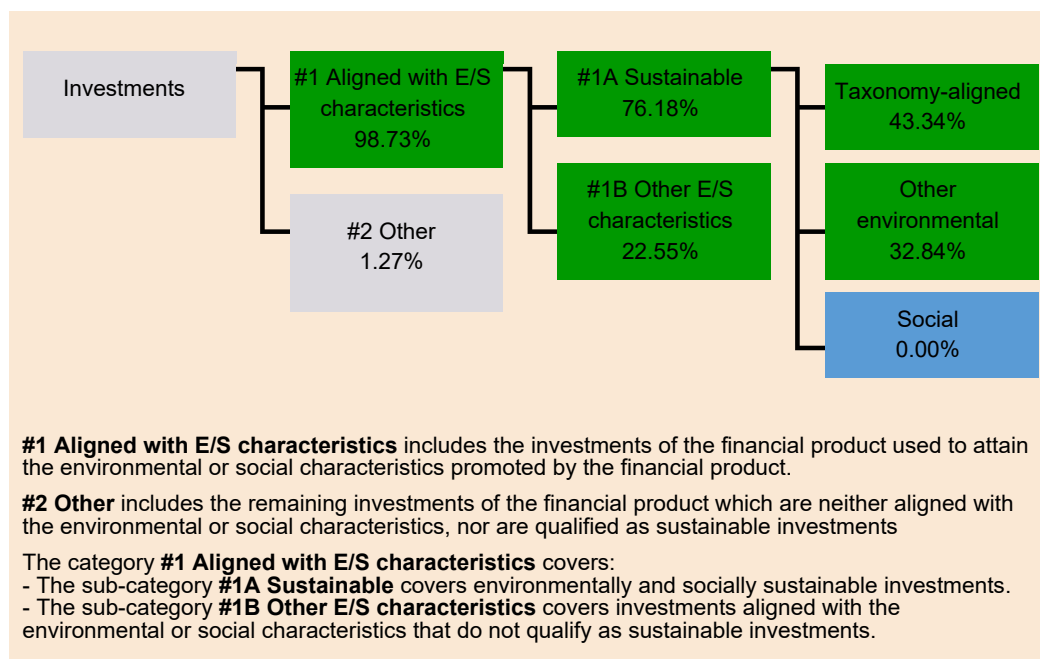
Investments

#1 Aligned with E/S characteristics 98.73%

#2 Other 1.27%

#1A Sustainable 76.18%

#1B Other E/S characteristics 22.55%

Taxonomy-aligned 43.34%

Other environmental 32.84%

Social 0.00%

**#1 Aligned with E/S characteristics** includes the investments of the financial product used to attain the environmental or social characteristics promoted by the financial product.

**#2 Other** includes the remaining investments of the financial product which are neither aligned with the environmental or social characteristics, nor are qualified as sustainable investments

The category **#1 Aligned with E/S characteristics** covers:
- The sub-category **#1A Sustainable** covers environmentally and socially sustainable investments.
- The sub-category **#1B Other E/S characteristics** covers investments aligned with the environmental or social characteristics that do not qualify as sustainable investments.